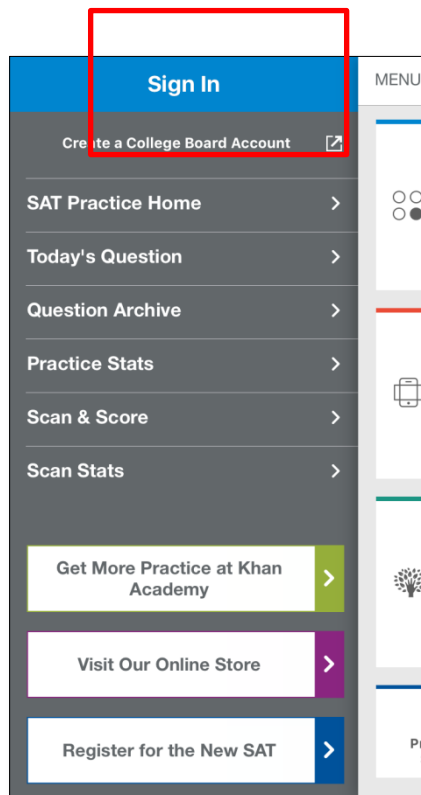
Sign In

Create a College Board Account

SAT Practice Home

Today's Question

Question Archive

Practice Stats

Scan & Score

Scan Stats

Get More Practice at Khan Academy

Visit Our Online Store

Register for the New SAT

MENU

Pr